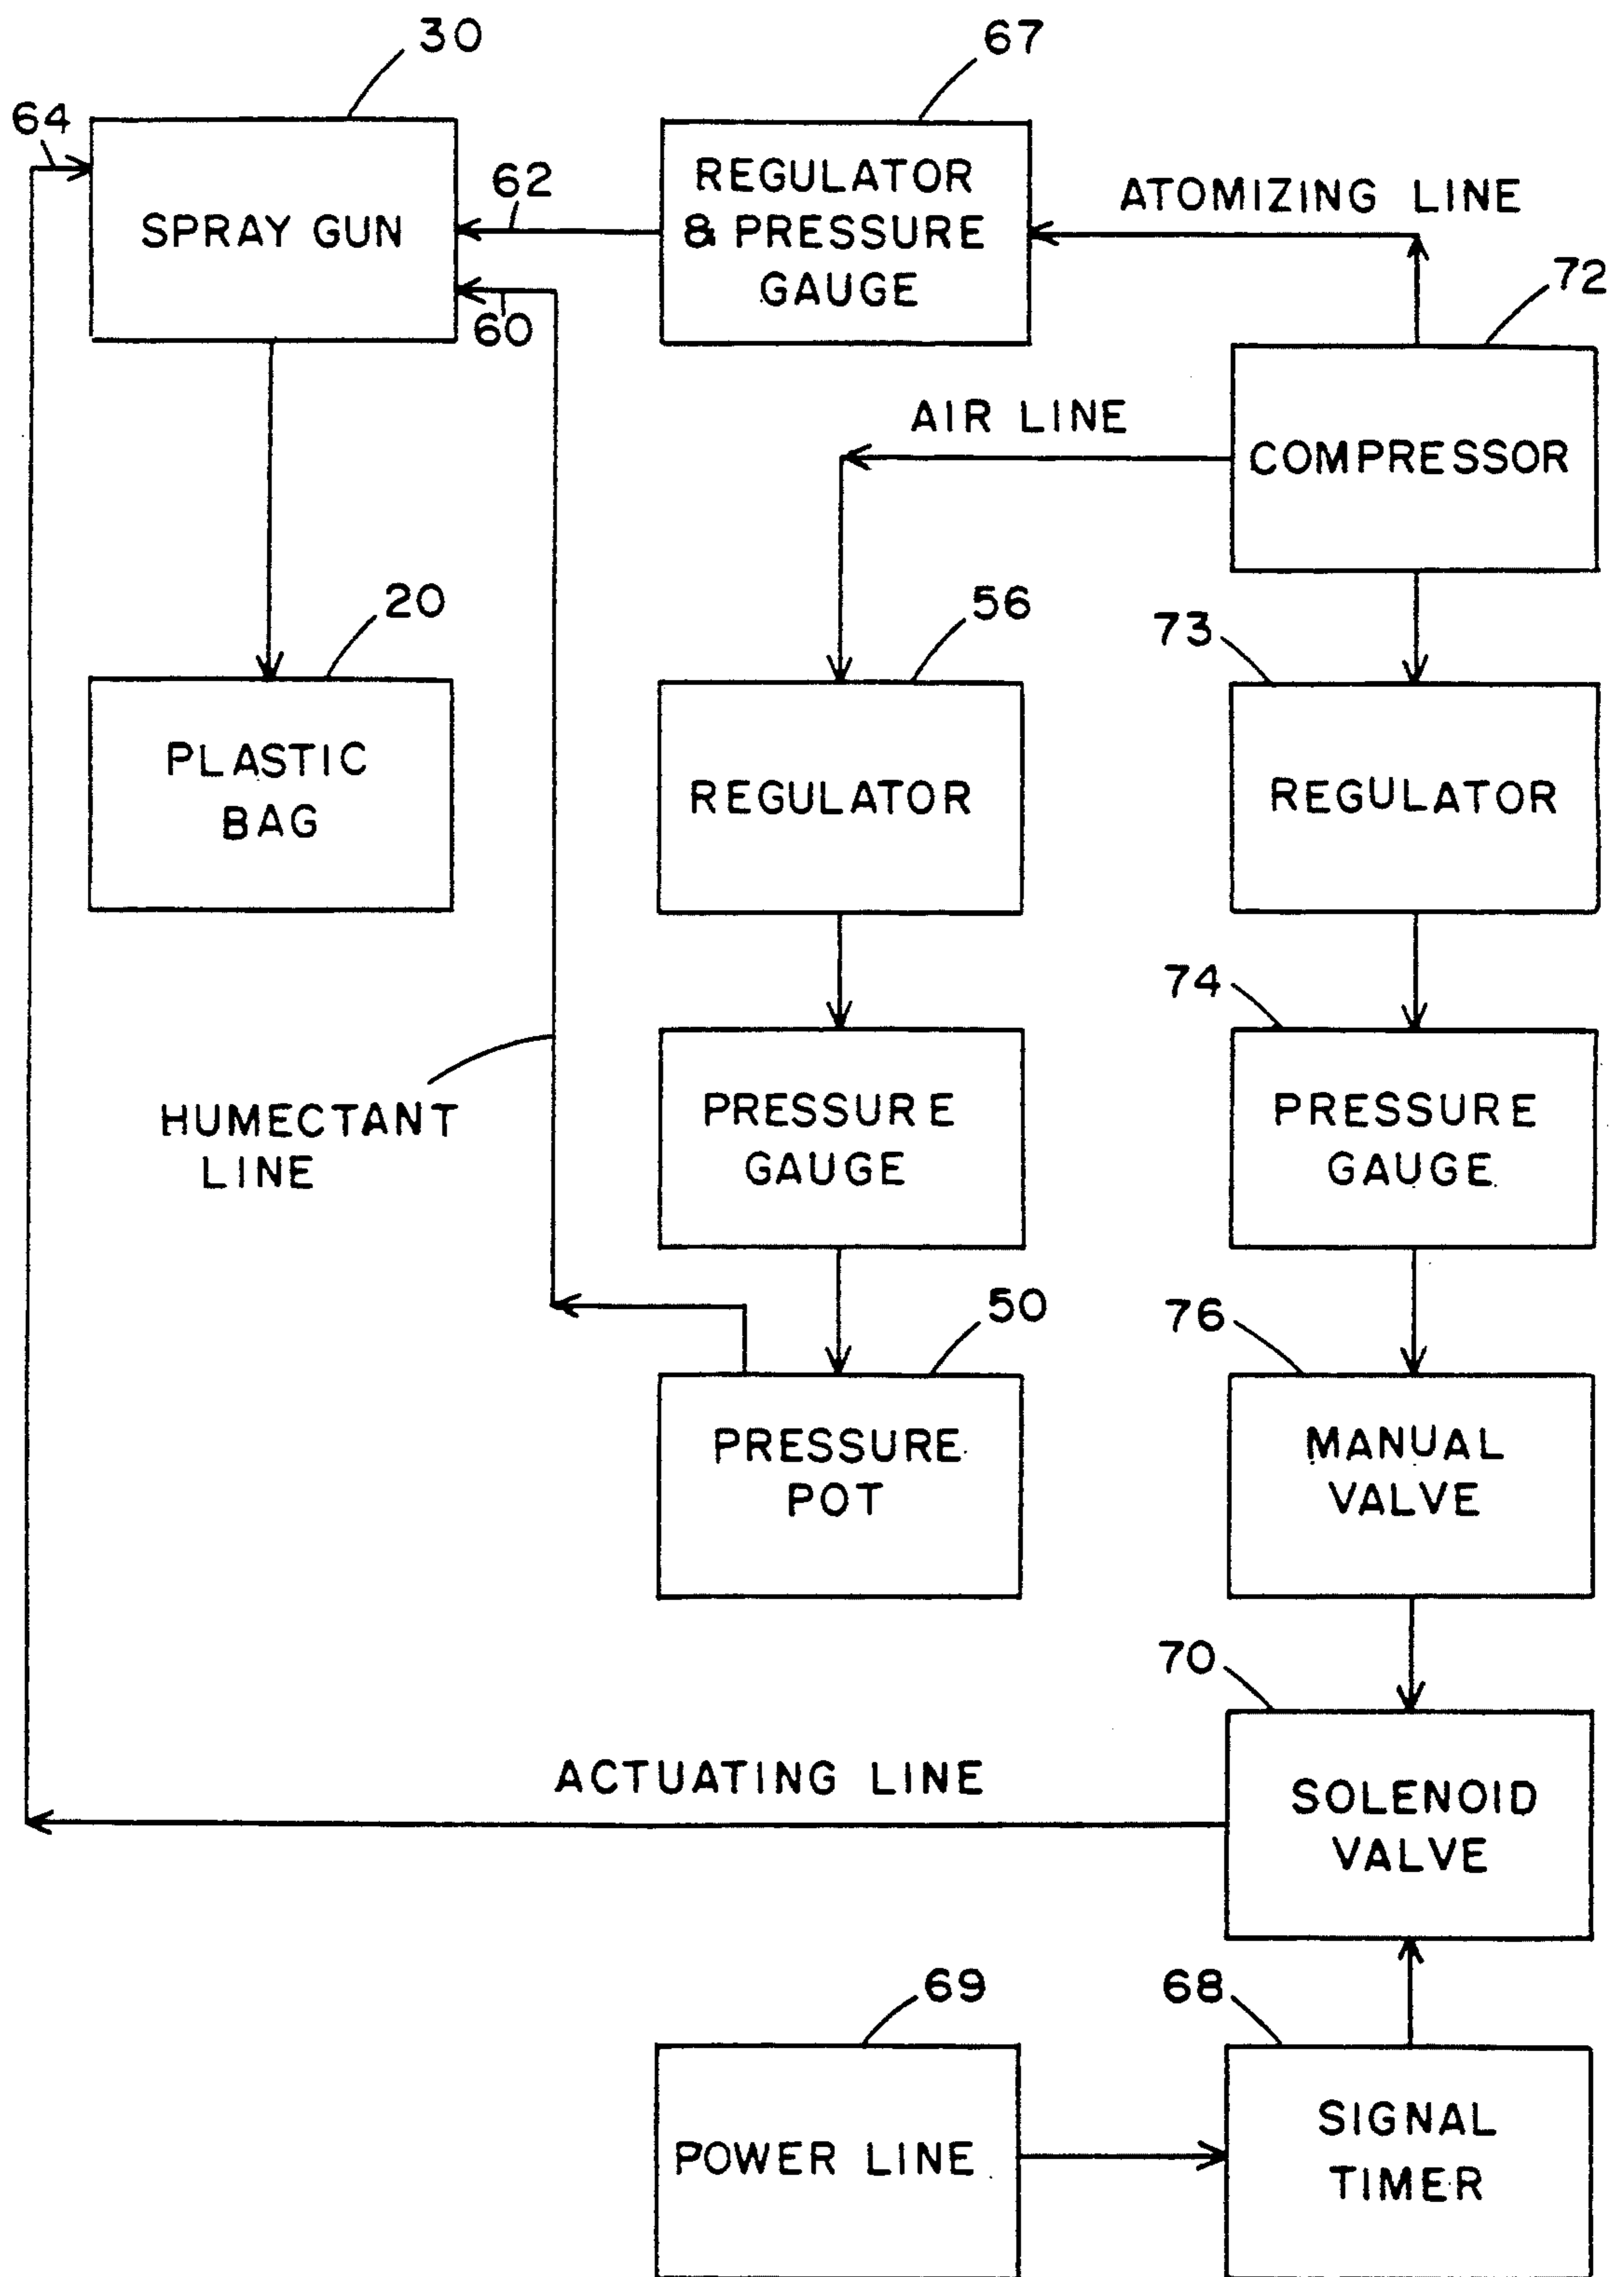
30

67

64

SPRAY GUN

62

REGULATOR & PRESSURE GAUGE

ATOMIZING LINE

60

72

AIR LINE

COMPRESSOR

20

56

73

PLASTIC BAG

REGULATOR

REGULATOR

74

HUMECTANT LINE

PRESSURE GAUGE

PRESSURE GAUGE

50

76

PRESSURE POT

MANUAL VALVE

70

ACTUATING LINE

SOLENOID VALVE

69

68

POWER LINE

SIGNAL TIMER